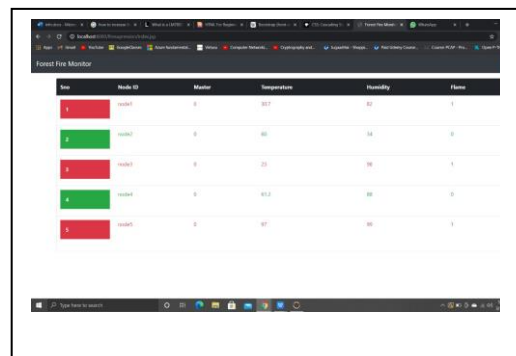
Forest Fire Monitor

| Sno | Node ID | Master | Temperature | Humidity | Flame |
|---|---|---|---|---|---|
| 1 | node1 | 0 | 957 | 82 | 1 |
| 2 | node2 | 0 | 80 | 74 | 0 |
| 3 | node3 | 0 | 23 | 98 | 1 |
| 4 | node4 | 0 | 91.2 | 88 | 0 |
| 5 | node5 | 0 | 97 | 99 | 1 |

Type here to search